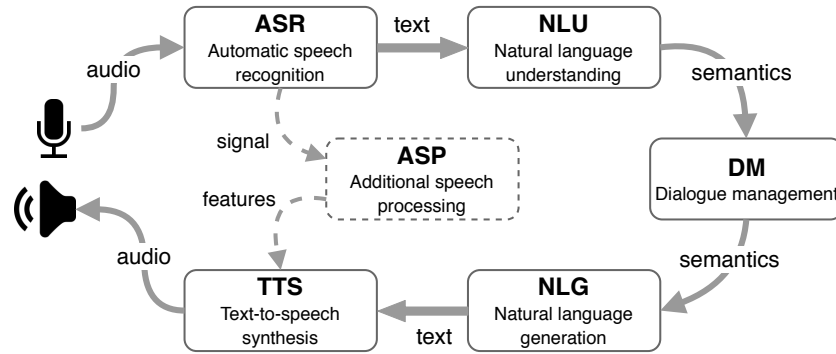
ASR
Automatic speech recognition

text

NLU
Natural language understanding

audio

semantics

signal

ASP
Additional speech processing

DM
Dialogue management

features

audio

semantics

TTS
Text-to-speech synthesis

text

NLG
Natural language generation